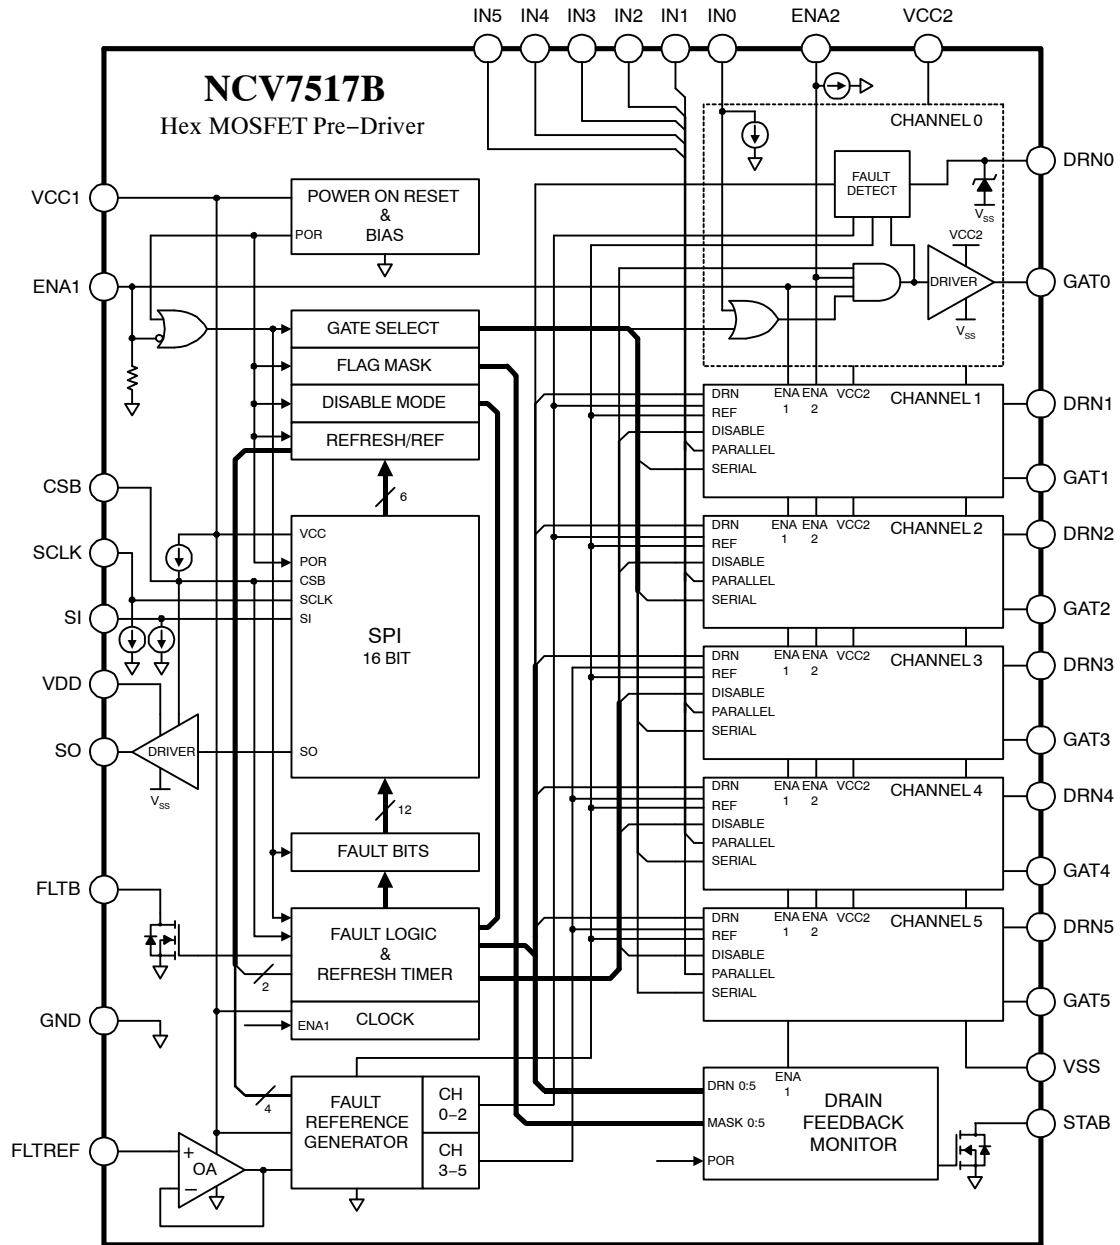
IN5 IN4 IN3 IN2 IN1 IN0 ENA2 VCC2

NCV7517B
Hex MOSFET Pre−Driver

CHANNEL 0

VCC1
POWER ON RESET
&
BIAS
POR

FAULT DETECT
DRN0
$V_{SS}$
VCC2
DRIVER
GAT0
$V_{SS}$

ENA1
GATE SELECT
FLAG MASK
DISABLE MODE
REFRESH/REF

DRN REF DISABLE PARALLEL SERIAL ENA 1 ENA 2 VCC2 CHANNEL 1
DRN1
GAT1

CSB
6
VCC
SCLK
POR
CSB
SCLK
SI
SI

DRN REF DISABLE PARALLEL SERIAL ENA 1 ENA 2 VCC2 CHANNEL 2
DRN2
GAT2

SPI
16 BIT

VDD
DRN REF DISABLE PARALLEL SERIAL ENA 1 ENA 2 VCC2 CHANNEL 3
DRN3
SO
DRIVER
SO
$V_{SS}$
GAT3

12
DRN REF DISABLE PARALLEL SERIAL ENA 1 ENA 2 VCC2 CHANNEL 4
DRN4
FAULT BITS
GAT4

FLTB
FAULT LOGIC
&
REFRESH TIMER
2

DRN REF DISABLE PARALLEL SERIAL ENA 1 ENA 2 VCC2 CHANNEL 5
DRN5
GAT5

GND
ENA1
CLOCK

VSS
ENA 1
DRN 0:5
4
FAULT REFERENCE GENERATOR
CH 0−2
CH 3−5
MASK 0:5
DRAIN FEEDBACK MONITOR
STAB
FLTREF
+
OA
−
POR